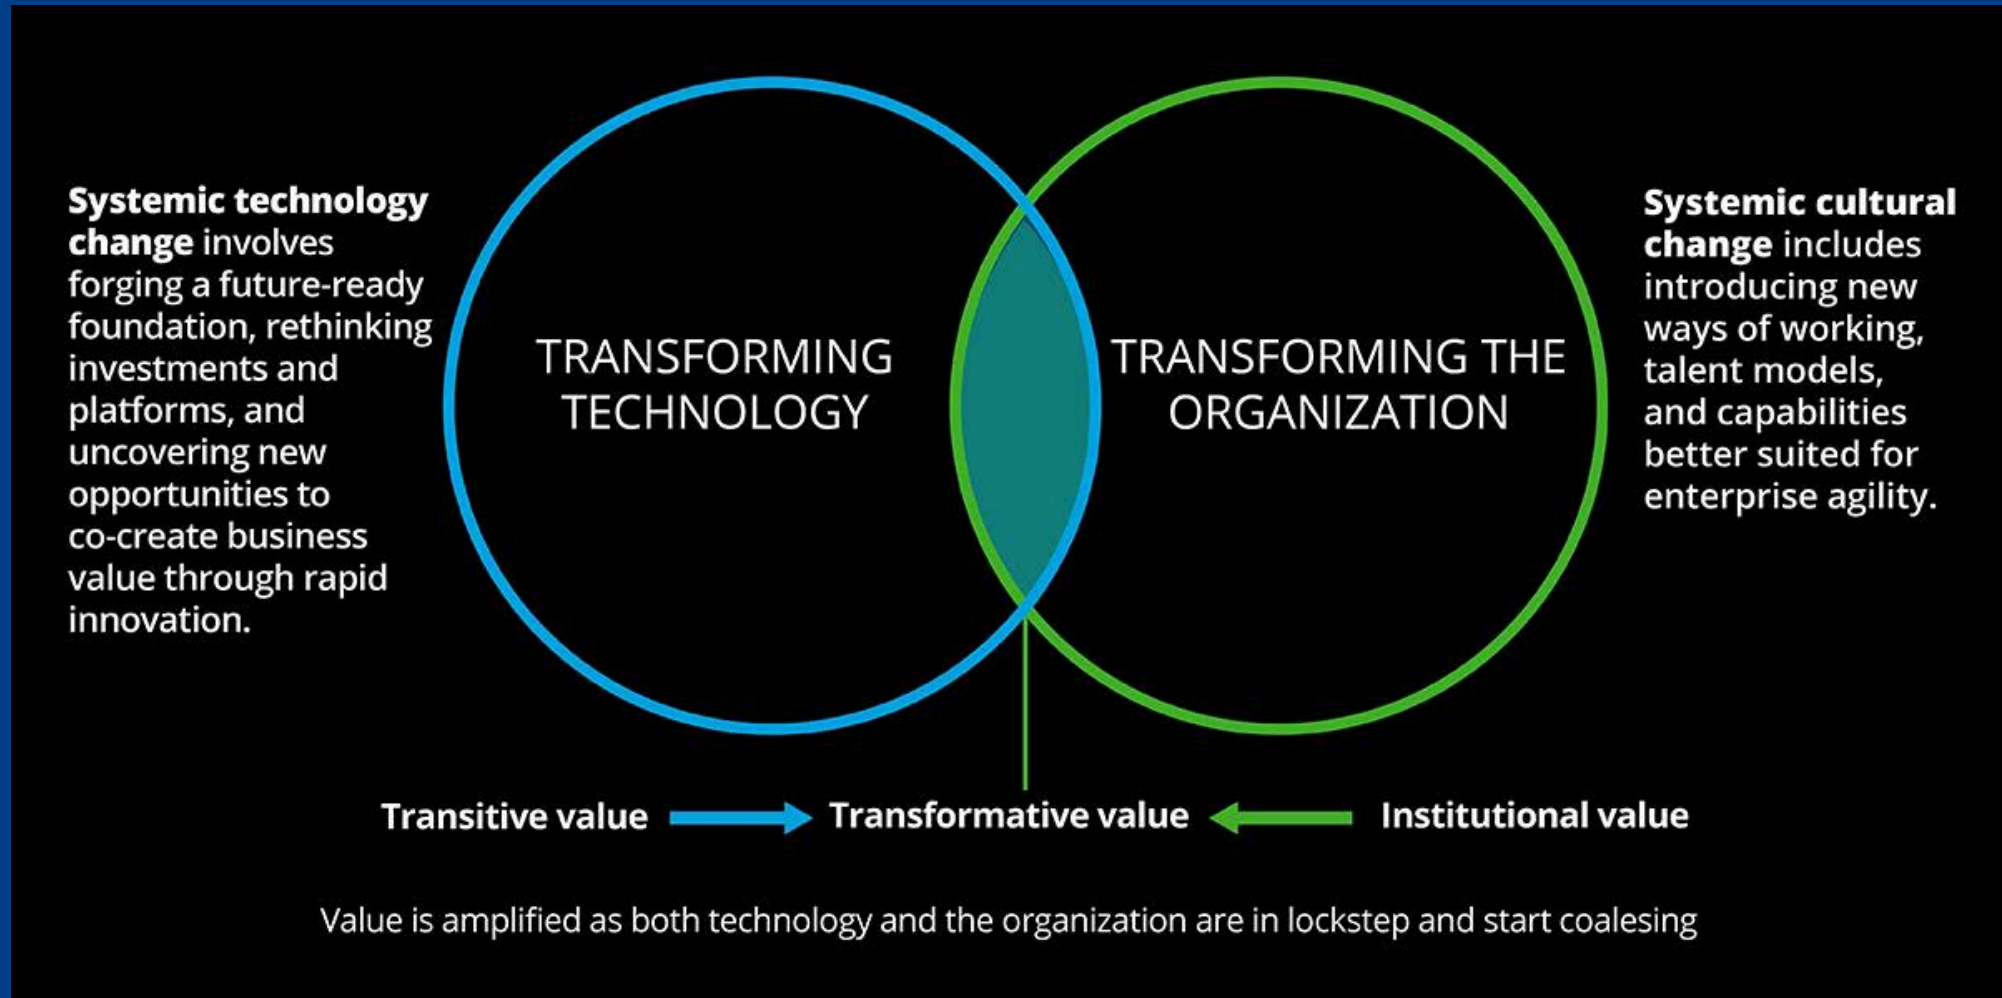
**Systemic technology change** involves forging a future-ready foundation, rethinking investments and platforms, and uncovering new opportunities to co-create business value through rapid innovation.

TRANSFORMING TECHNOLOGY

TRANSFORMING THE ORGANIZATION

**Systemic cultural change** includes introducing new ways of working, talent models, and capabilities better suited for enterprise agility.

Transitive value → Transformative value ← Institutional value

Value is amplified as both technology and the organization are in lockstep and start coalesing